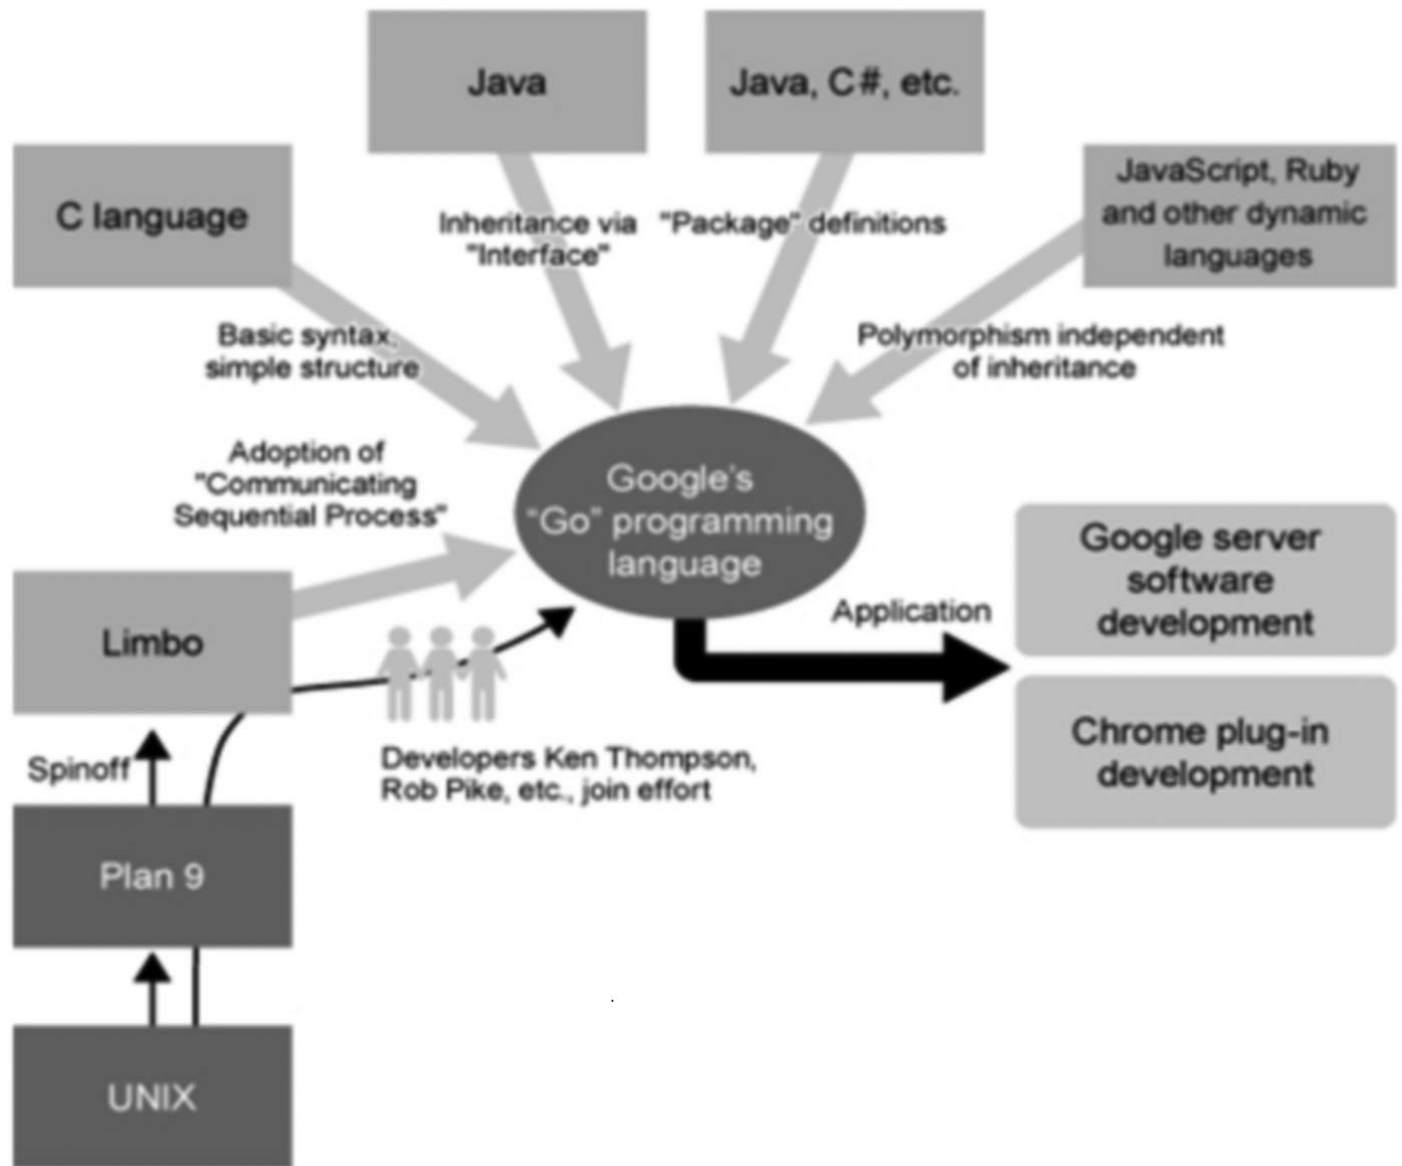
Java

Java, C#, etc.

C language

Inheritance via "Interface"

"Package" definitions

JavaScript, Ruby and other dynamic languages

Basic syntax, simple structure

Polymorphism independent of inheritance

Adoption of "Communicating Sequential Process"

Google's "Go" programming language

Google server software development

Application

Chrome plug-in development

Limbo

Developers Ken Thompson, Rob Pike, etc., join effort

Spinoff

Plan 9

UNIX